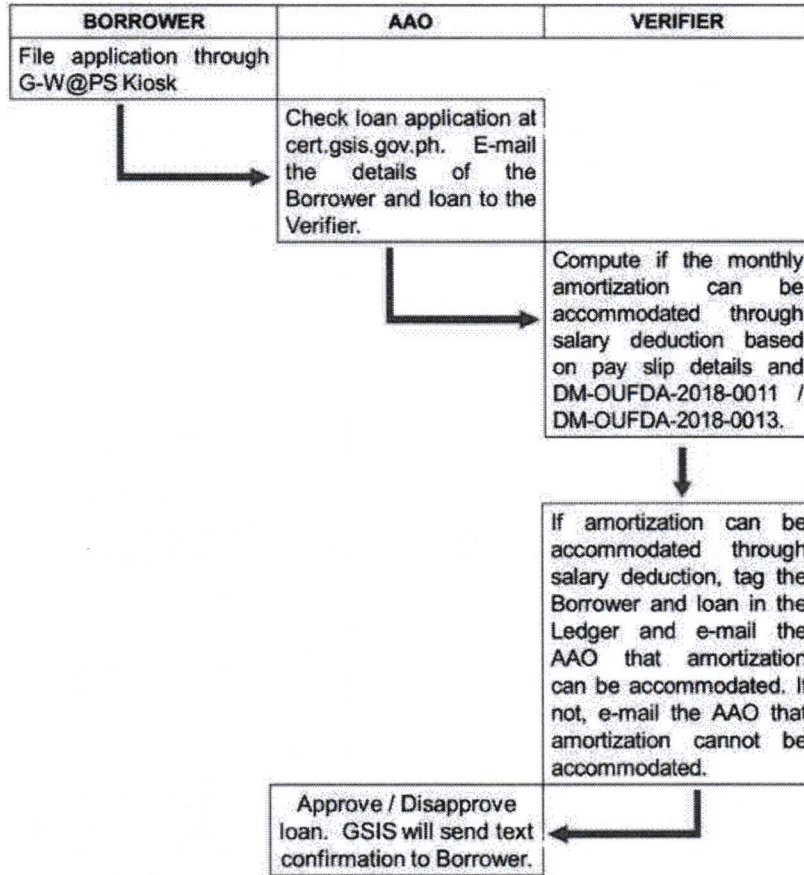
| BORROWER | AAO | VERIFIER |
|---|---|---|
| File application through G-W@PS Kiosk | | |
| | Check loan application at cert.gsis.gov.ph. E-mail the details of the Borrower and loan to the Verifier. | |
| | | Compute if the monthly amortization can be accommodated through salary deduction based on pay slip details and DM-OUFDA-2018-0011 / DM-OUFDA-2018-0013. |
| | | If amortization can be accommodated through salary deduction, tag the Borrower and loan in the Ledger and e-mail the AAO that amortization can be accommodated. If not, e-mail the AAO that amortization cannot be accommodated. |
| | Approve / Disapprove loan. GSIS will send text confirmation to Borrower. | |